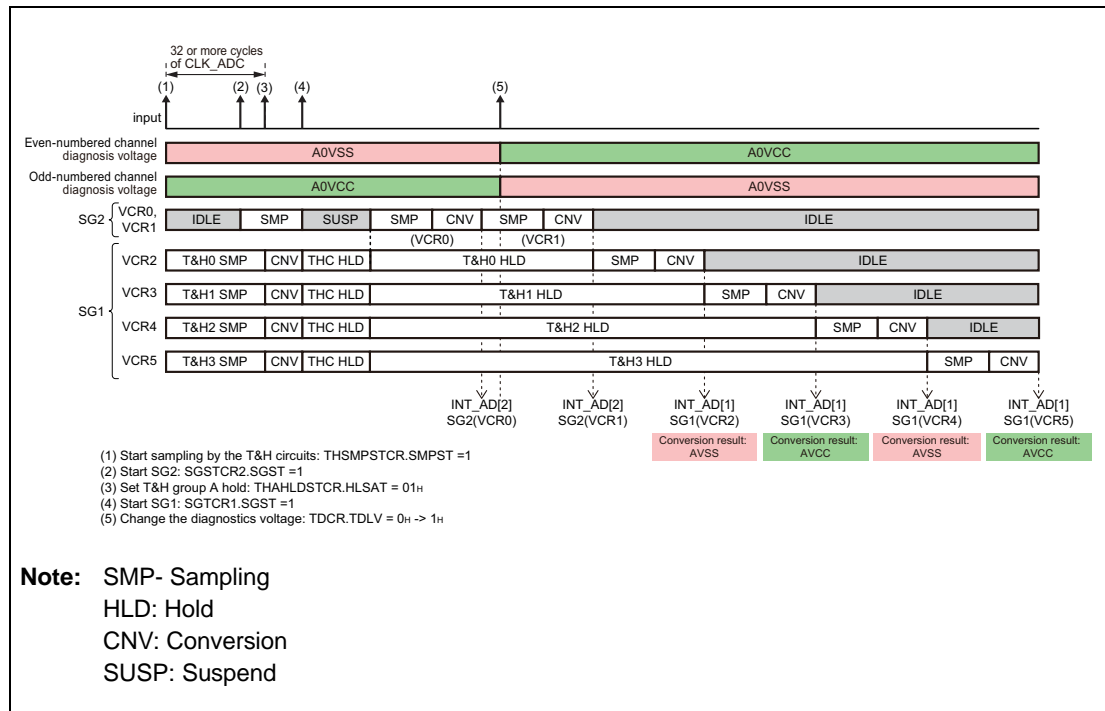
32 or more cycles of CLK_ADC

(1) (2) (3) (4) (5)

input

Even-numbered channel diagnosis voltage A0VSS A0VCC

Odd-numbered channel diagnosis voltage A0VCC A0VSS

SG2 VCR0, VCR1 IDLE SMP SUSP SMP CNV SMP CNV IDLE

(VCR0) (VCR1)

SG1

VCR2 T&H0 SMP CNV THC HLD T&H0 HLD SMP CNV IDLE

VCR3 T&H1 SMP CNV THC HLD T&H1 HLD SMP CNV IDLE

VCR4 T&H2 SMP CNV THC HLD T&H2 HLD SMP CNV IDLE

VCR5 T&H3 SMP CNV THC HLD T&H3 HLD SMP CNV

INT_AD[2] SG2(VCR0)

INT_AD[2] SG2(VCR1)

INT_AD[1] SG1(VCR2)

Conversion result: AVSS

INT_AD[1] SG1(VCR3)

Conversion result: AVCC

INT_AD[1] SG1(VCR4)

Conversion result: AVSS

INT_AD[1] SG1(VCR5)

Conversion result: AVCC

(1) Start sampling by the T&H circuits: THSMPSTCR.SMPST =1
(2) Start SG2: SGSTCR2.SGST =1
(3) Set T&H group A hold: THAHLDSTCR.HLSAT = $01_H$
(4) Start SG1: SGTCR1.SGST =1
(5) Change the diagnostics voltage: TDCR.TDLV = $0_H$ -> $1_H$

Note: SMP- Sampling
HLD: Hold
CNV: Conversion
SUSP: Suspend